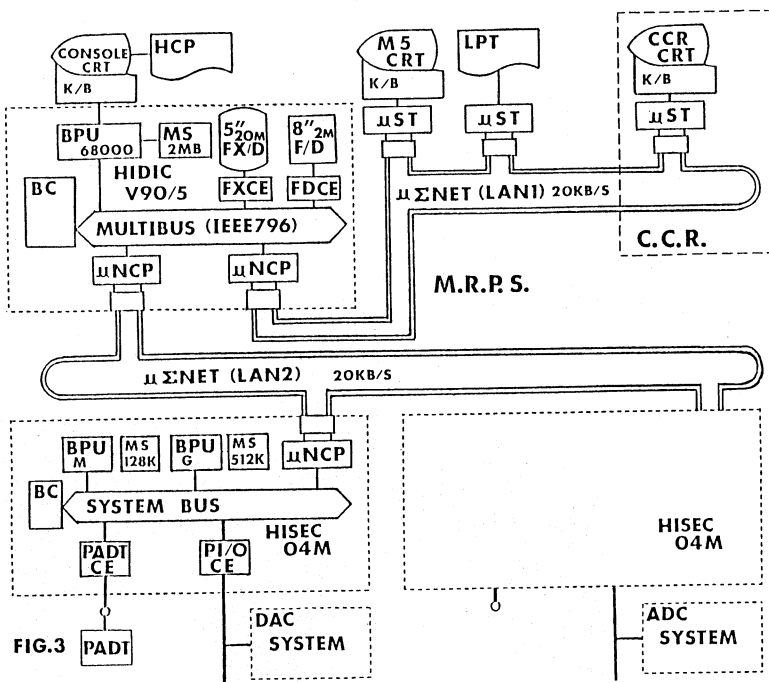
CONSOLE CRT

HCP

K/B

BPU 68000

MS 2MB

5" 20M FX/D

8" 2M F/D

BC

HIDIC V90/5

FXCE

FDCE

MULTIBUS (IEEE796)

μNCP

μNCP

M5 CRT

K/B

LPT

μST

μST

CCR CRT

K/B

μST

μΣNET (LAN1) 20KB/S

C.C.R.

M.R.P.S.

μΣNET (LAN2) 20KB/S

BPU M

MS 128K

BPU G

MS 512K

μNCP

BC

SYSTEM BUS

HISEC 04M

PADT CE

PI/O CE

HISEC 04M

FIG.3

PADT

DAC SYSTEM

ADC SYSTEM